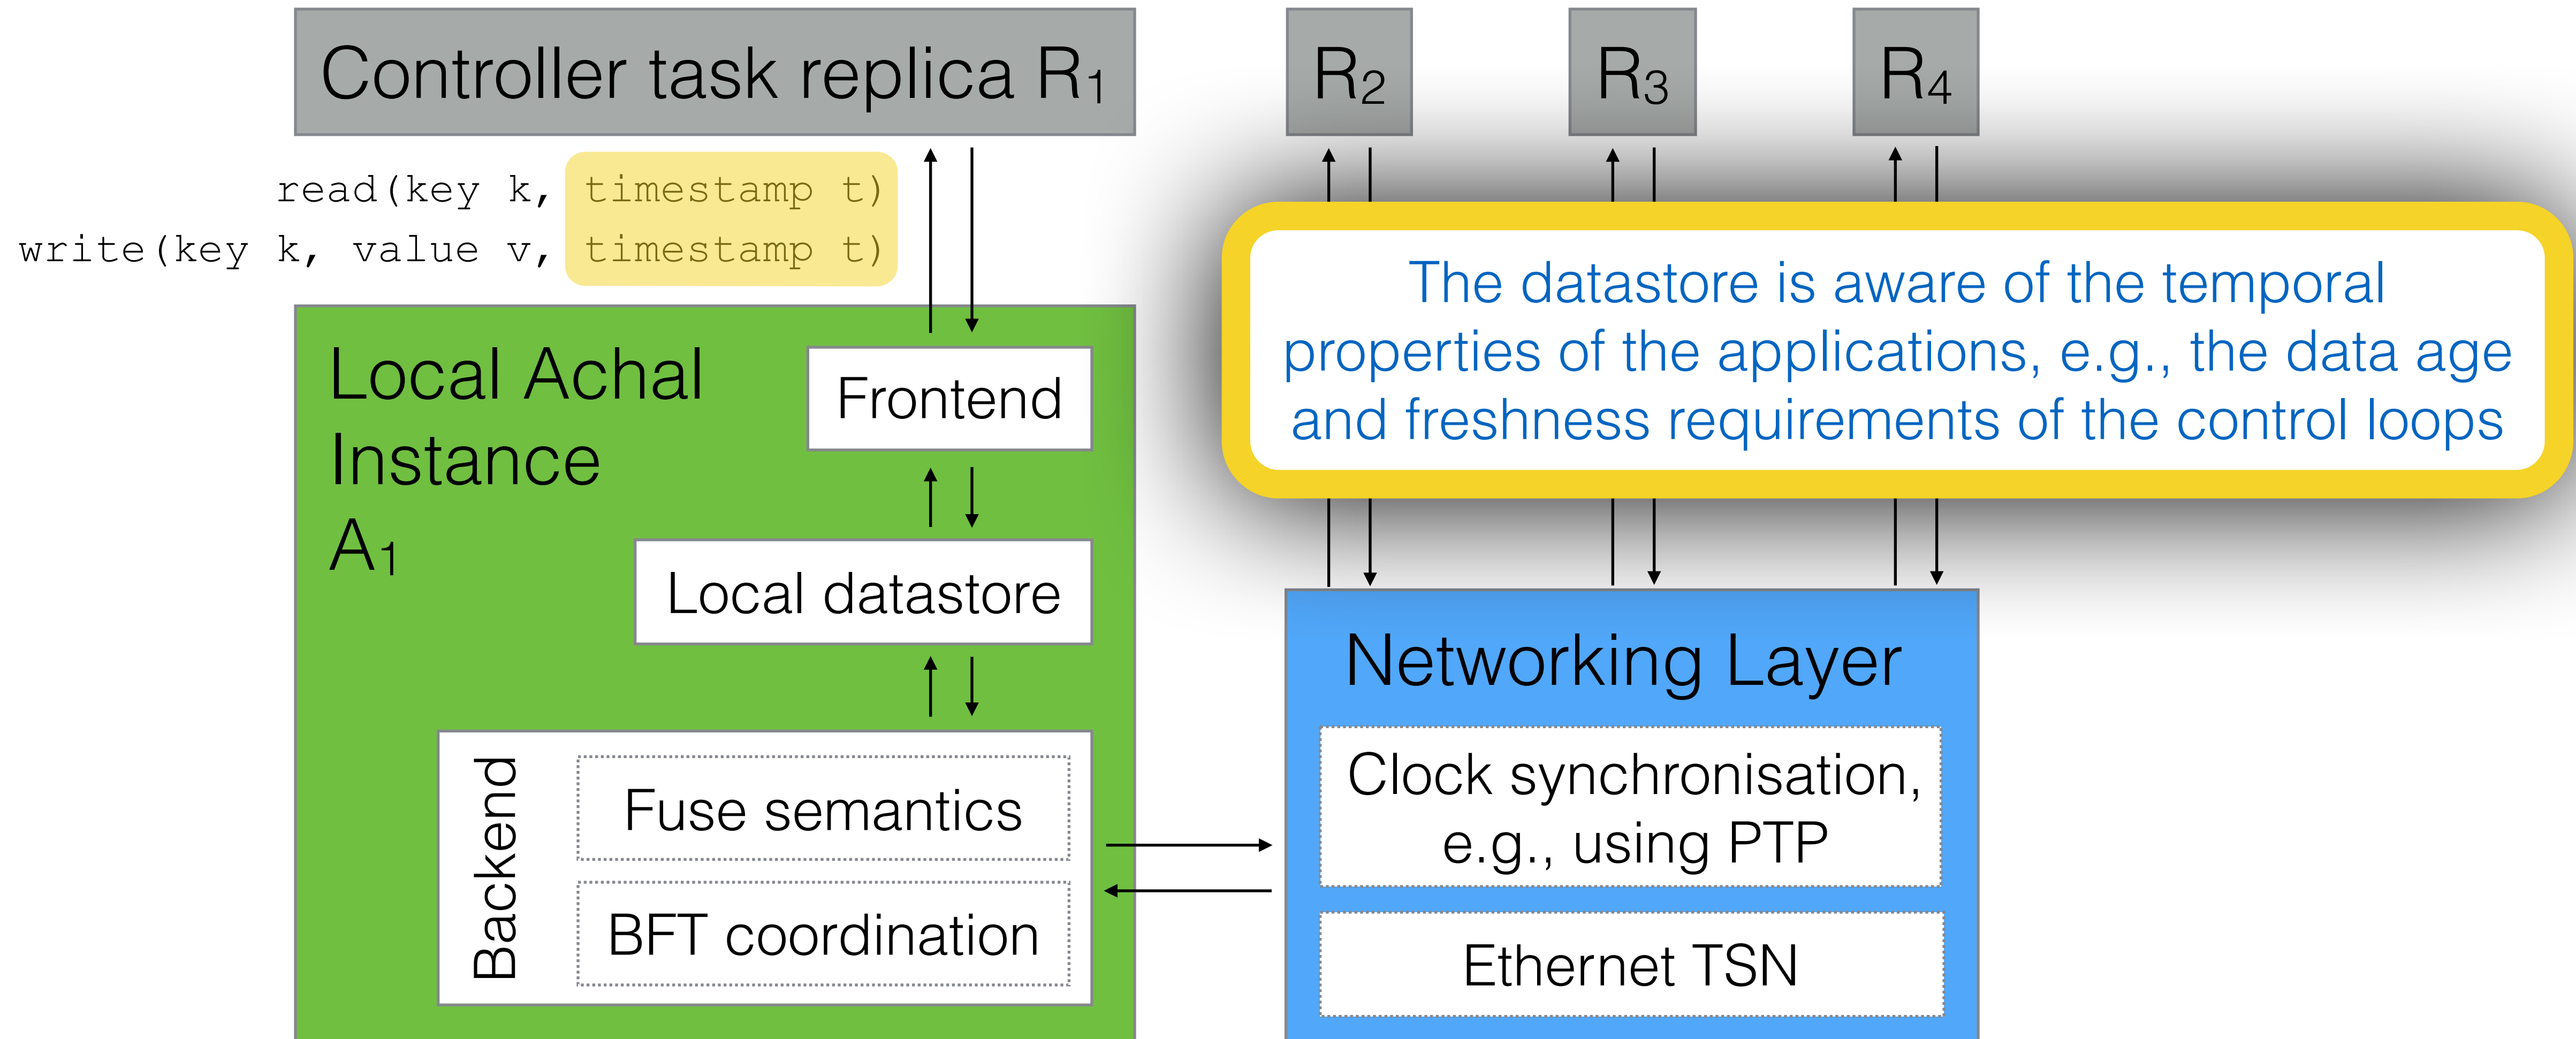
Controller task replica $R_1$

$R_2$

$R_3$

$R_4$

read(key k, timestamp t)
write(key k, value v, timestamp t)

The datastore is aware of the temporal properties of the applications, e.g., the data age and freshness requirements of the control loops

Local Achal Instance $A_1$

Frontend

Local datastore

Backend

Fuse semantics

BFT coordination

Networking Layer

Clock synchronisation, e.g., using PTP

Ethernet TSN